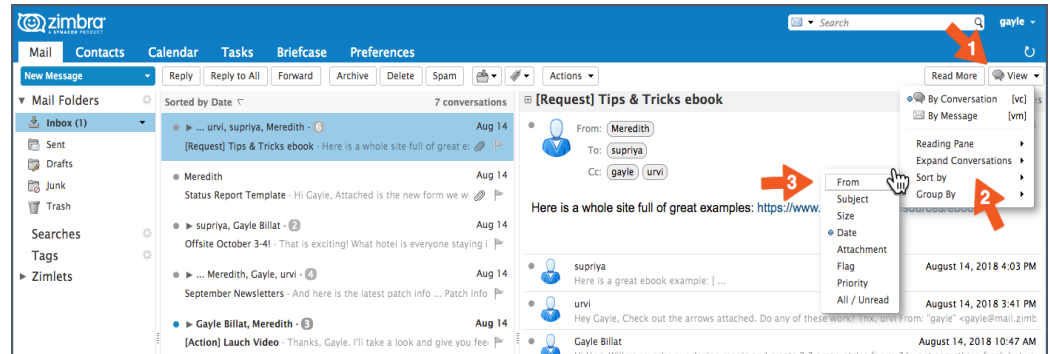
zimbra
A SYNACOR PRODUCT
Search
gayle
Mail Contacts Calendar Tasks Briefcase Preferences
New Message
Reply Reply to All Forward Archive Delete Spam
Actions
Read More View
1
Mail Folders
Inbox (1)
Sent
Drafts
Junk
Trash
Searches
Tags
Zimlets
Sorted by Date
7 conversations
... urvi, supriya, Meredith 6 Aug 14
[Request] Tips & Tricks ebook - Here is a whole site full of great e:
Meredith Aug 14
Status Report Template - Hi Gayle, Attached is the new form we w
supriya, Gayle Billat 2 Aug 14
Offsite October 3-4! - That is exciting! What hotel is everyone staying i
... Meredith, Gayle, urvi 4 Aug 14
September Newsletters - And here is the latest patch info ... Patch Info
Gayle Billat, Meredith 3 Aug 14
[Action] Lauch Video - Thanks, Gayle. I'll take a look and give you fee
[Request] Tips & Tricks ebook
From: Meredith
To: supriya
Cc: gayle urvi
Here is a whole site full of great examples: https://www.
By Conversation [vc]
By Message [vm]
Reading Pane
Expand Conversations
Sort by
Group By
2
3
From
Subject
Size
Date
Attachment
Flag
Priority
All / Unread
supriya
Here is a great ebook example: [ ...
August 14, 2018 4:03 PM
urvi
Hey Gayle, Check out the arrows attached. Do any of these work? Thx, urvi From: "gayle" <gayle@mail.zimb
August 14, 2018 3:41 PM
Gayle Billat
August 14, 2018 10:47 AM